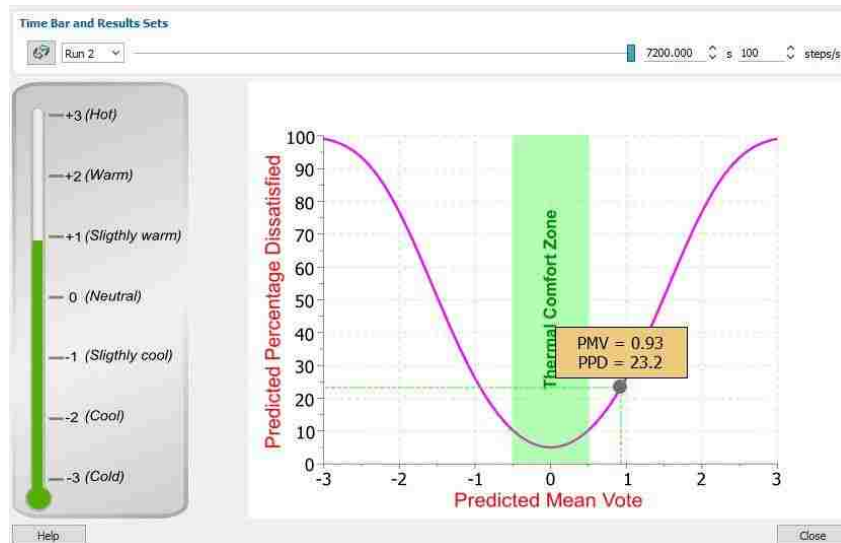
Time Bar and Results Sets

Run 2

7200.000 s 100 steps/s

+3 (Hot)
+2 (Warm)
+1 (Sligthly warm)
0 (Neutral)
-1 (Sligthly cool)
-2 (Cool)
-3 (Cold)

Predicted Percentage Dissatisfied

100
90
80
70
60
50
40
30
20
10
0

Thermal Comfort Zone

PMV = 0.93
PPD = 23.2

-3 -2 -1 0 1 2 3

Predicted Mean Vote

Help

Close